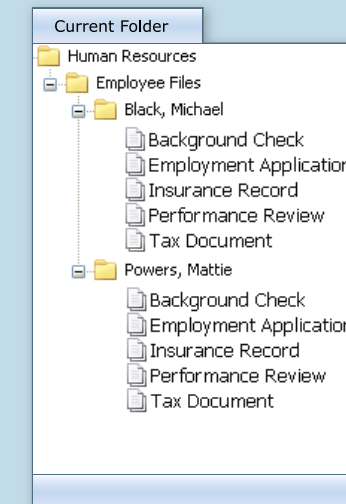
Current Folder

Human Resources
Employee Files
Black, Michael
Background Check
Employment Applicatior
Insurance Record
Performance Review
Tax Document
Powers, Mattie
Background Check
Employment Applicatior
Insurance Record
Performance Review
Tax Document